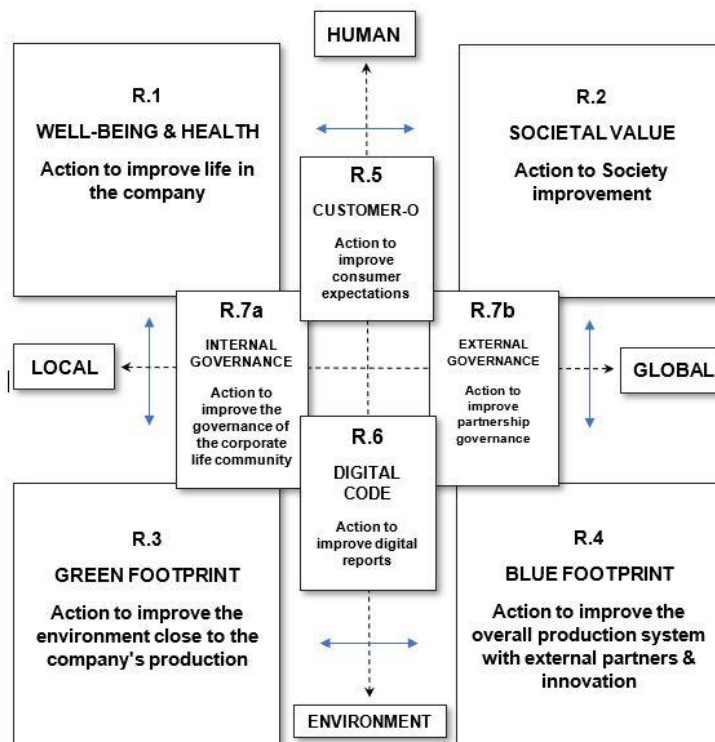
HUMAN

R.1
WELL-BEING & HEALTH
Action to improve life in the company

R.2
SOCIETAL VALUE
Action to Society improvement

R.5
CUSTOMER-O
Action to improve consumer expectations

R.7a
INTERNAL GOVERNANCE
Action to improve the governance of the corporate life community

R.7b
EXTERNAL GOVERNANCE
Action to improve partnership governance

LOCAL

GLOBAL

R.6
DIGITAL CODE
Action to improve digital reports

R.3
GREEN FOOTPRINT
Action to improve the environment close to the company's production

R.4
BLUE FOOTPRINT
Action to improve the overall production system with external partners & innovation

ENVIRONMENT